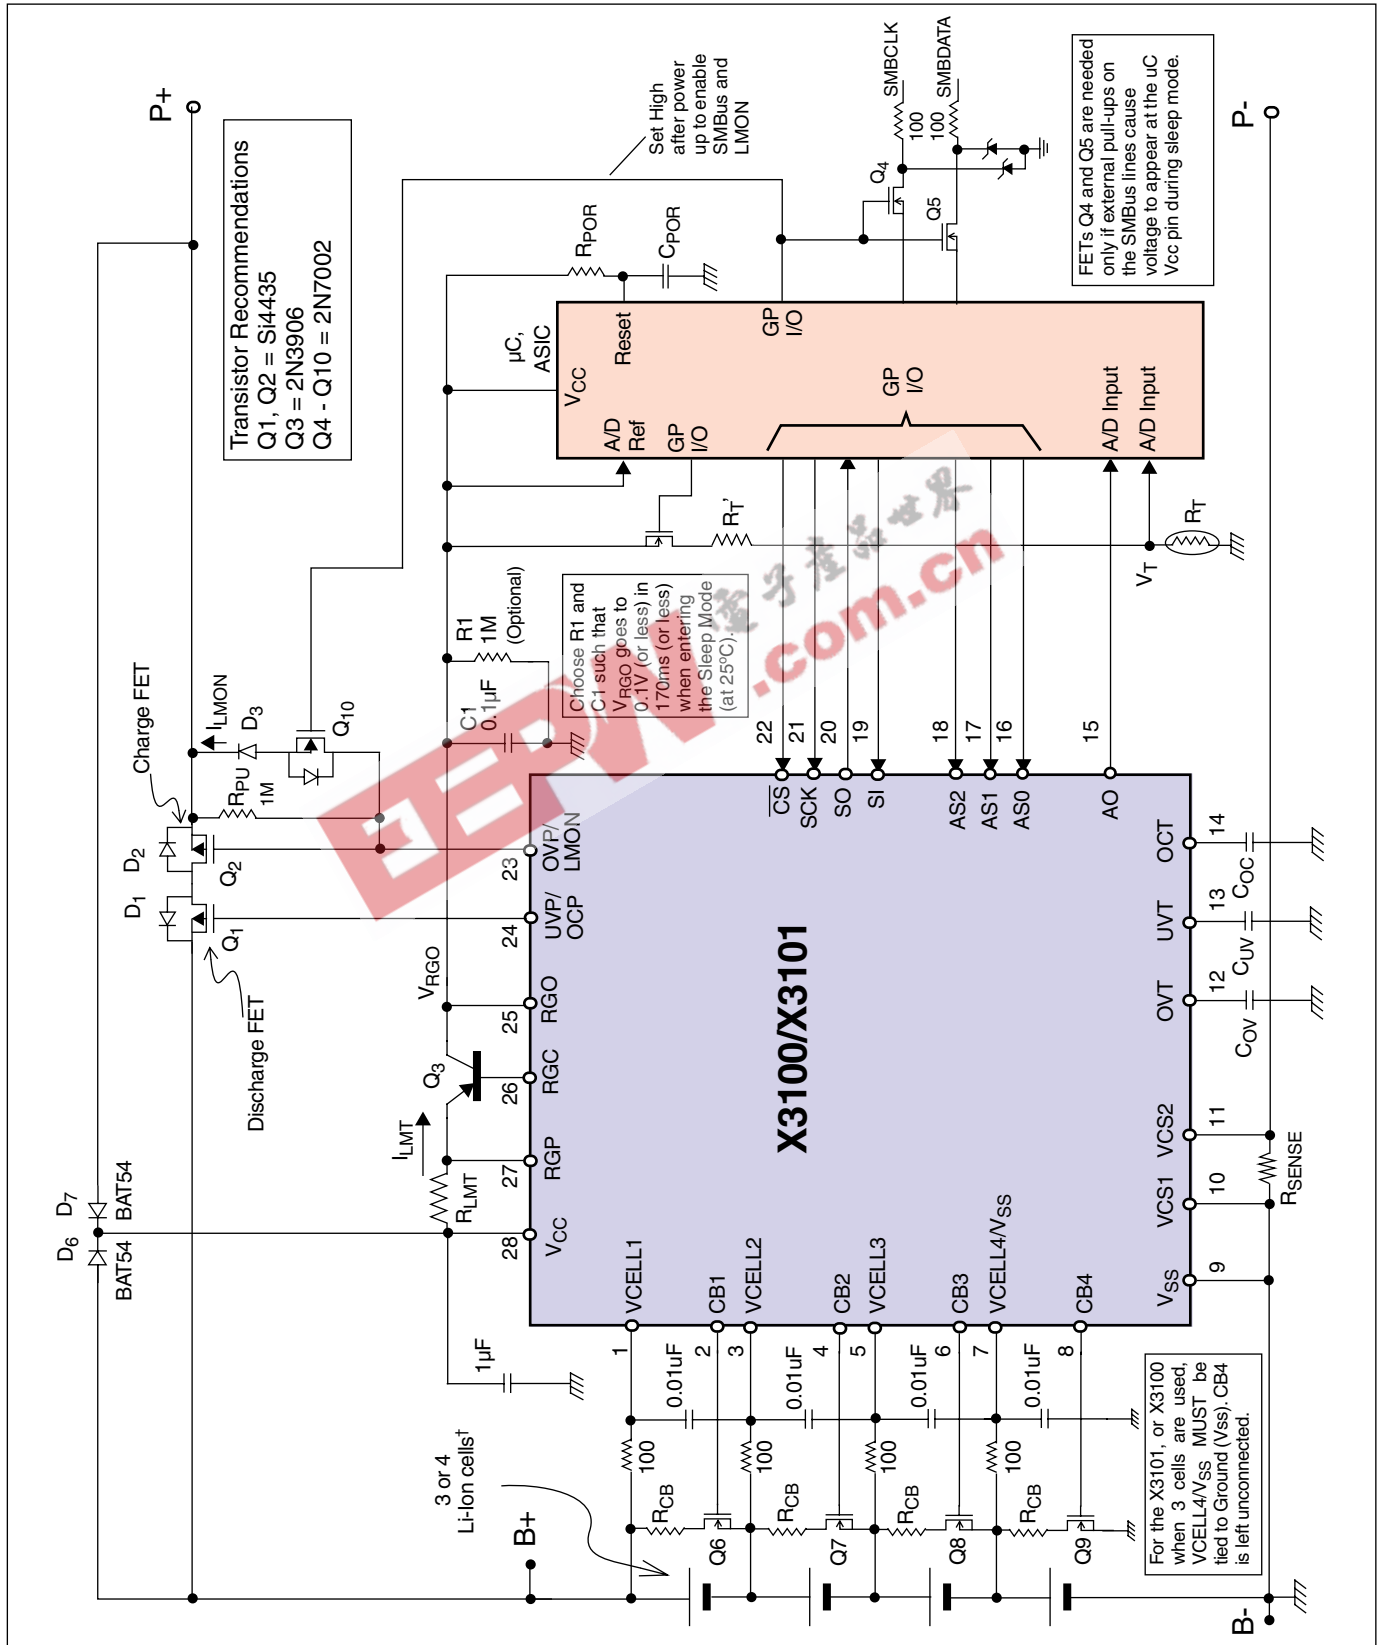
P+

Transistor Recommendations
Q1, Q2 = Si4435
Q3 = 2N3906
Q4 - Q10 = 2N7002

Set High after power up to enable SMBus and LMON

SMBCLK
SMBDATA
100
100

FETs Q4 and Q5 are needed only if external pull-ups on the SMBus lines cause voltage to appear at the uC Vcc pin during sleep mode.

P-

Q4
Q5
$R_{POR}$
$C_{POR}$
µC, ASIC
$V_{CC}$
Reset
GP I/O
A/D Ref
GP I/O
GP I/O
A/D Input
A/D Input

Charge FET
$I_{LMON}$
$D_3$
$Q_{10}$
$R_{PU}$
1M
$D_2$
$Q_2$
$D_1$
$Q_1$
Discharge FET

$R_T'$
$R_T$
$V_T$

R1
1M
(Optional)
C1
0.1µF

Choose R1 and C1 such that $V_{RGO}$ goes to 0.1V (or less) in 170ms (or less) when entering the Sleep Mode (at 25°C).

22 21 20 19 18 17 16 15
$\overline{CS}$ SCK SO SI AS2 AS1 AS0 AO

23 OVP/LMON
24 UVP/OCP
25 RGO
26 RGC
27 RGP
28 $V_{CC}$

$V_{RGO}$
$Q_3$
$I_{LMT}$
$R_{LMT}$

X3100/X3101

14 OCT
13 UVT
12 OVT
11 VCS2
10 VCS1
9 $V_{SS}$
$C_{OC}$
$C_{UV}$
$C_{OV}$
$R_{SENSE}$

$D_7$
BAT54
$D_6$
BAT54

1 VCELL1
2 CB1
3 VCELL2
4 CB2
5 VCELL3
6 CB3
7 VCELL4/$V_{SS}$
8 CB4

1µF
0.01uF
0.01uF
0.01uF
0.01uF
100
100
100
100
$R_{CB}$
$R_{CB}$
$R_{CB}$
$R_{CB}$
Q6
Q7
Q8
Q9

3 or 4 Li-Ion cells†
B+
B-

For the X3101, or X3100 when 3 cells are used, VCELL4/$V_{SS}$ MUST be tied to Ground (Vss). CB4 is left unconnected.

EEPW
电子产品世界
.com.cn